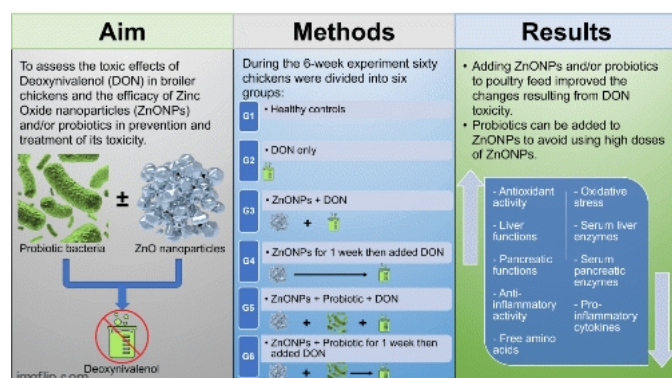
Aim

To assess the toxic effects of Deoxynivalenol (DON) in broiler chickens and the efficacy of Zinc Oxide nanoparticles (ZnONPs) and/or probiotics in prevention and treatment of its toxicity.

±

Probiotic bacteria

ZnO nanoparticles

Deoxynivalenol

imgflip.com

Methods

During the 6-week experiment sixty chickens were divided into six groups:

G1 • Healthy controls

G2 • DON only

G3 • ZnONPs + DON

G4 • ZnONPs for 1 week then added DON

G5 • ZnONPs + Probiotic + DON

G6 • ZnONPs + Probiotic for 1 week then added DON

Results

• Adding ZnONPs and/or probiotics to poultry feed improved the changes resulting from DON toxicity.
• Probiotics can be added to ZnONPs to avoid using high doses of ZnONPs.

- Antioxidant activity
- Liver functions
- Pancreatic functions
- Anti-inflammatory activity
- Free amino acids

- Oxidative stress
- Serum liver enzymes
- Serum pancreatic enzymes
- Pro-inflammatory cytokines